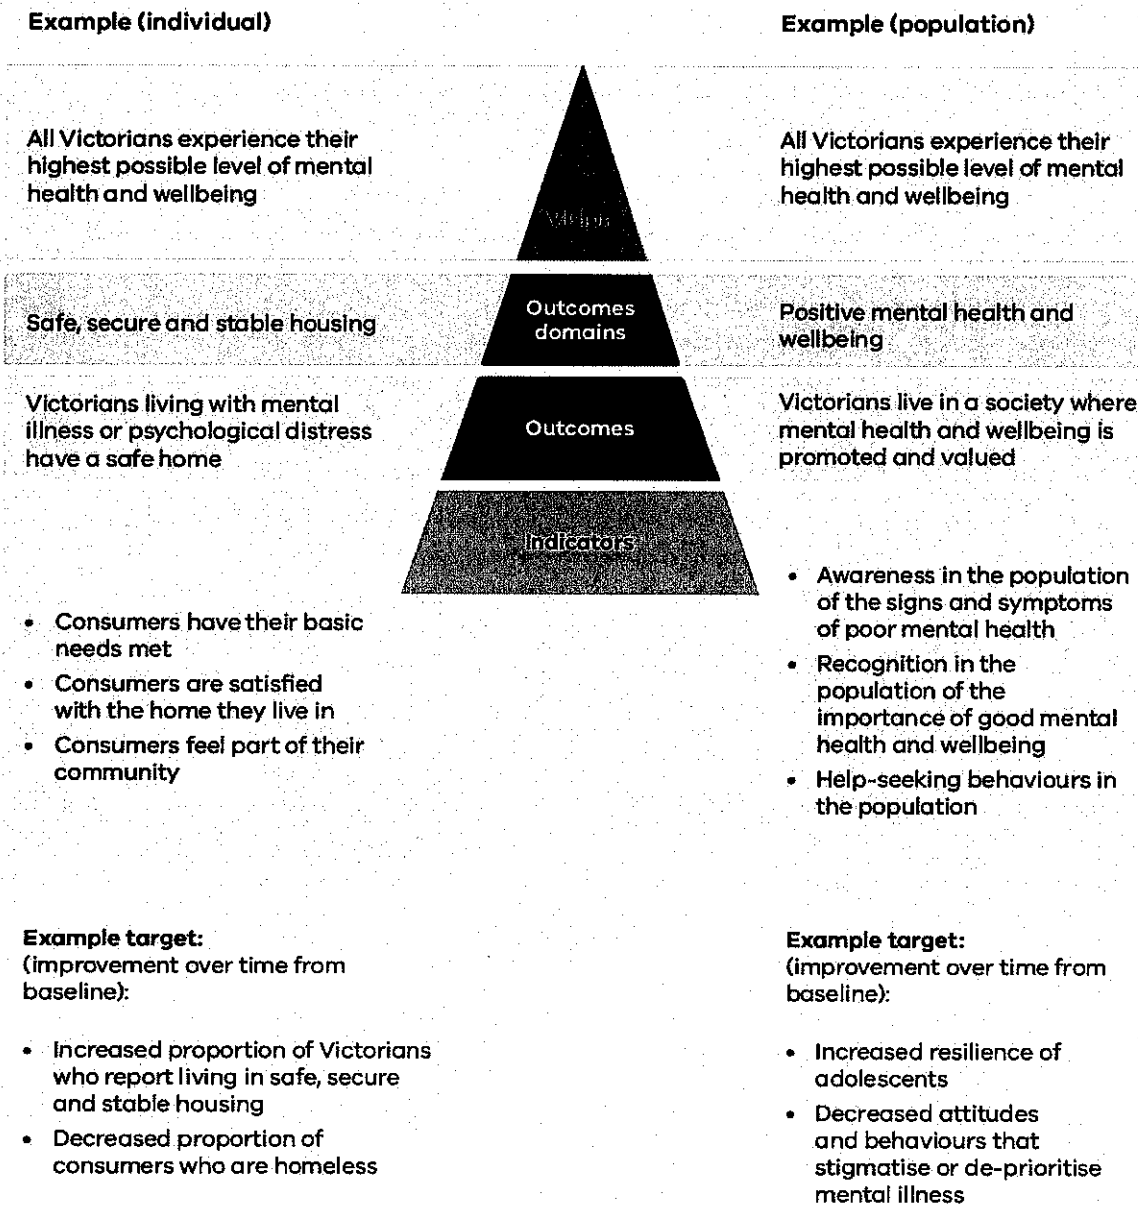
Example (individual)

Example (population)

All Victorians experience their highest possible level of mental health and wellbeing

Vision

All Victorians experience their highest possible level of mental health and wellbeing

Safe, secure and stable housing

Outcomes domains

Positive mental health and wellbeing

Victorians living with mental illness or psychological distress have a safe home

Outcomes

Victorians live in a society where mental health and wellbeing is promoted and valued

Indicators

- Consumers have their basic needs met
- Consumers are satisfied with the home they live in
- Consumers feel part of their community

- Awareness in the population of the signs and symptoms of poor mental health
- Recognition in the population of the importance of good mental health and wellbeing
- Help-seeking behaviours in the population

Example target:
(improvement over time from baseline):

- Increased proportion of Victorians who report living in safe, secure and stable housing
- Decreased proportion of consumers who are homeless

Example target:
(improvement over time from baseline):

- Increased resilience of adolescents
- Decreased attitudes and behaviours that stigmatise or de-prioritise mental illness